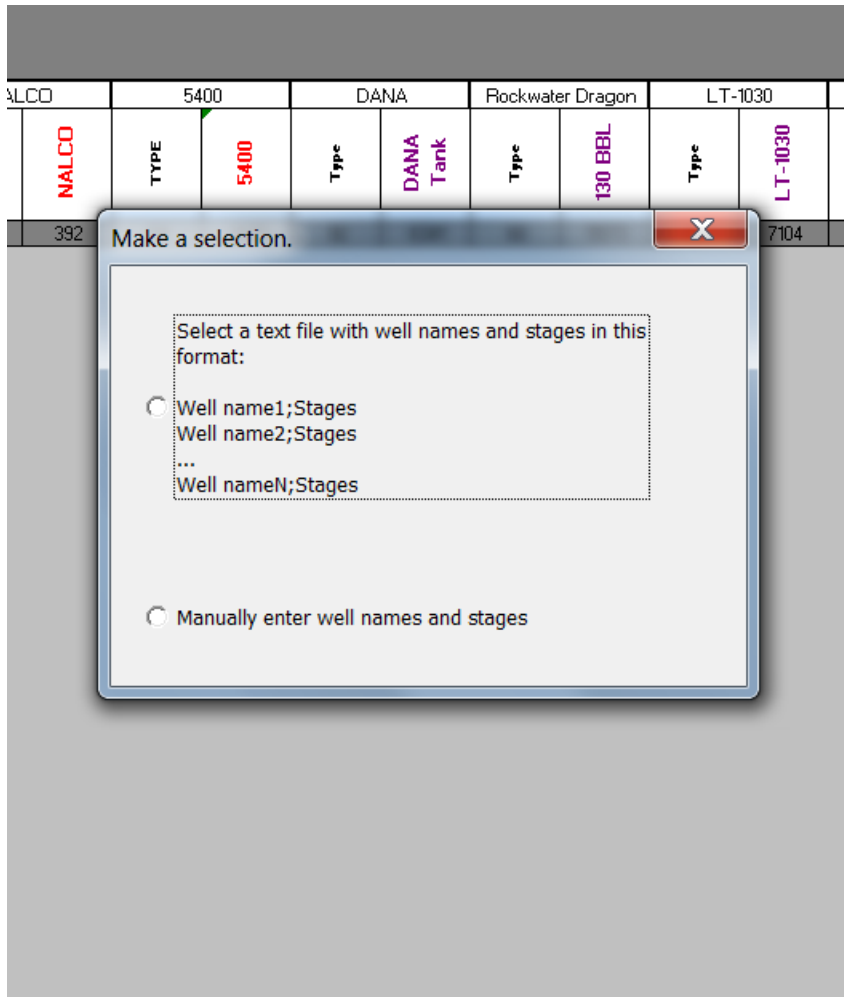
| ALCO | 5400 | | DANA | | Rockwater Dragon | | LT-1030 | |
|---|---|---|---|---|---|---|---|---|
| NALCO | TYPE | 5400 | Type | DANA Tank | Type | 130 BBL | Type | LT-1030 |
| 392 | | | | | | | | 7104 |

Make a selection.

Select a text file with well names and stages in this format:

Well name1;Stages
Well name2;Stages
...
Well nameN;Stages

Manually enter well names and stages